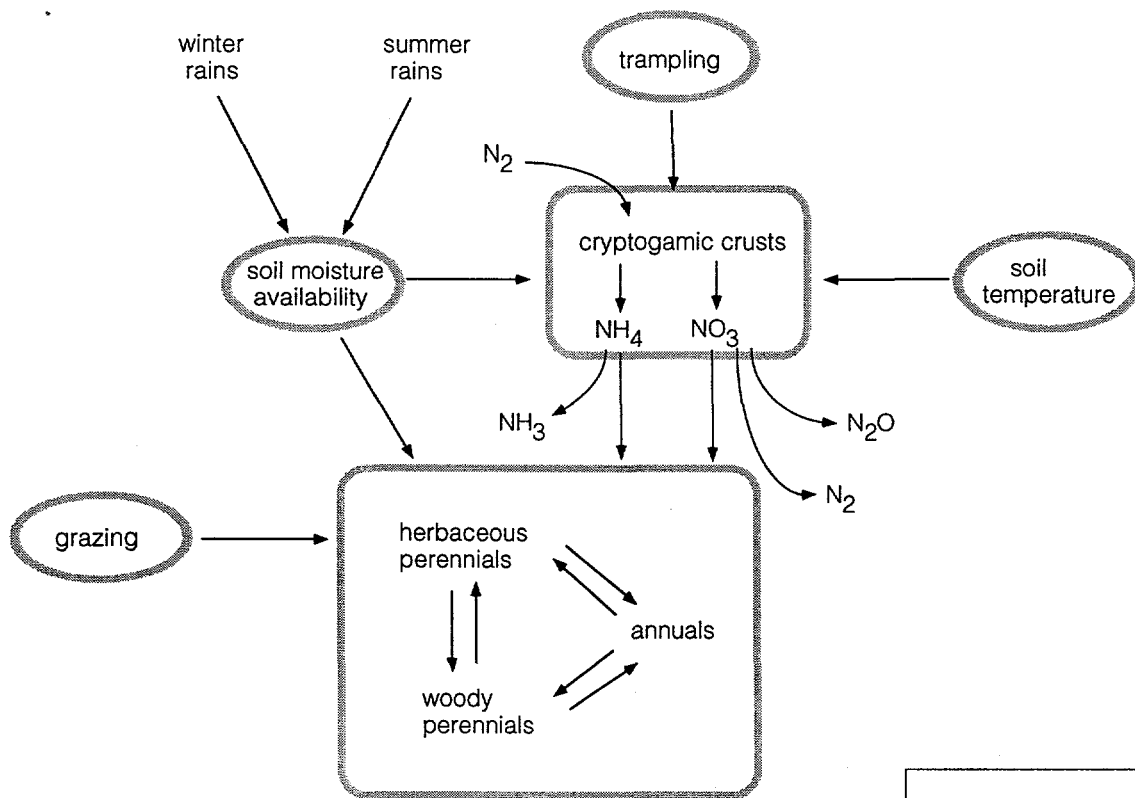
winter rains

summer rains

trampling

$N_2$

cryptogamic crusts

soil moisture availability

soil temperature

$NH_4$

$NO_3$

$NH_3$

$N_2O$

$N_2$

grazing

herbaceous perennials

annuals

woody perennials